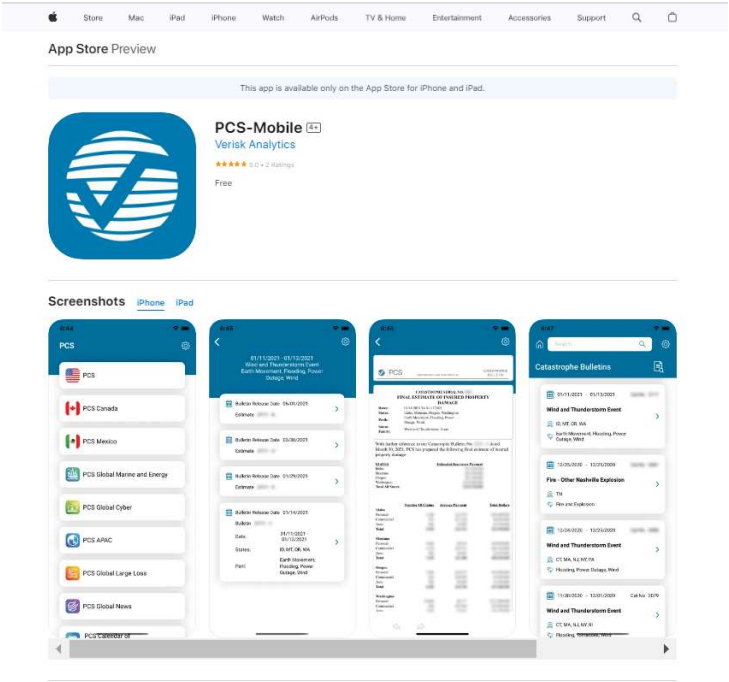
Store Mac iPad iPhone Watch AirPods TV & Home Entertainment Accessories Support

App Store Preview

This app is available only on the App Store for iPhone and iPad.

PCS-Mobile 4+
Verisk Analytics
★★★★★ 5.0 • 2 Ratings
Free

Screenshots iPhone iPad

8:44
PCS
PCS
PCS Canada
PCS Mexico
PCS Global Marine and Energy
PCS Global Cyber
PCS APAC
PCS Global Large Loss
PCS Global News
PCS Calendar of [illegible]

8:45
01/11/2021 - 01/13/2021
Wind and Thunderstorm Event
Earth Movement, Flooding, Power Outage, Wind
Bulletin Release Date 06/09/2021
Estimate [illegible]
Bulletin Release Date 03/30/2021
Estimate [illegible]
Bulletin Release Date 01/29/2021
Estimate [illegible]
Bulletin Release Date 01/14/2021
Bulletin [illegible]
Date: 01/11/2021 - 01/13/2021
States: ID, MT, OR, WA
Peril: Earth Movement, Flooding, Power Outage, Wind

8:45
PCS
CATASTROPHE SERIAL NO. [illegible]
FINAL ESTIMATE OF INSURED PROPERTY DAMAGE
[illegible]

8:47
Catastrophe Bulletins
01/11/2021 - 01/13/2021
Wind and Thunderstorm Event
ID, MT, OR, WA
Earth Movement, Flooding, Power Outage, Wind
12/25/2020 - 12/25/2020
Fire - Other Nashville Explosion
TN
Fire and Explosion
12/04/2020 - 12/05/2020
Wind and Thunderstorm Event
CT, MA, NJ, NY, PA
Flooding, Power Outage, Wind
11/30/2020 - 12/01/2020 Cat No: 2079
Wind and Thunderstorm Event
CT, MA, NJ, NY, RI
Flooding, Tornadoes, Wind